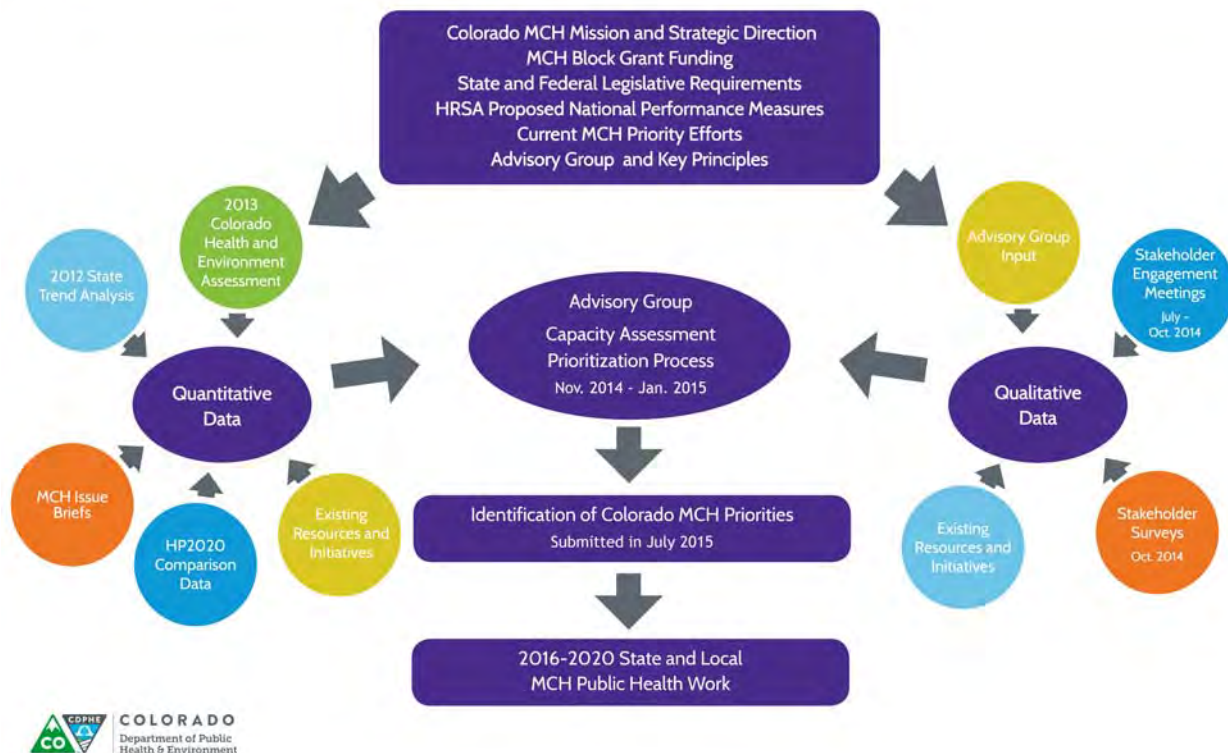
Colorado MCH Mission and Strategic Direction
MCH Block Grant Funding
State and Federal Legislative Requirements
HRSA Proposed National Performance Measures
Current MCH Priority Efforts
Advisory Group and Key Principles

2012 State Trend Analysis

2013 Colorado Health and Environment Assessment

Quantitative Data

MCH Issue Briefs

HP2020 Comparison Data

Existing Resources and Initiatives

Advisory Group
Capacity Assessment
Prioritization Process
Nov. 2014 - Jan. 2015

Identification of Colorado MCH Priorities
Submitted in July 2015

2016-2020 State and Local
MCH Public Health Work

Advisory Group Input

Stakeholder Engagement Meetings
July - Oct. 2014

Qualitative Data

Existing Resources and Initiatives

Stakeholder Surveys
Oct. 2014

CDPHE CO
COLORADO
Department of Public Health & Environment